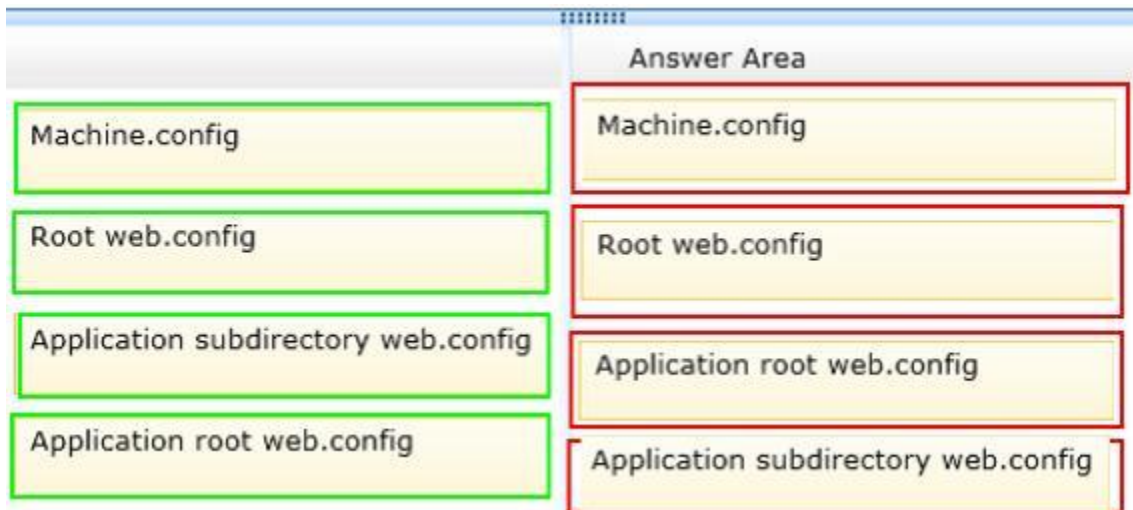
Answer Area

Machine.config

Root web.config

Application subdirectory web.config

Application root web.config

Machine.config

Root web.config

Application root web.config

Application subdirectory web.config